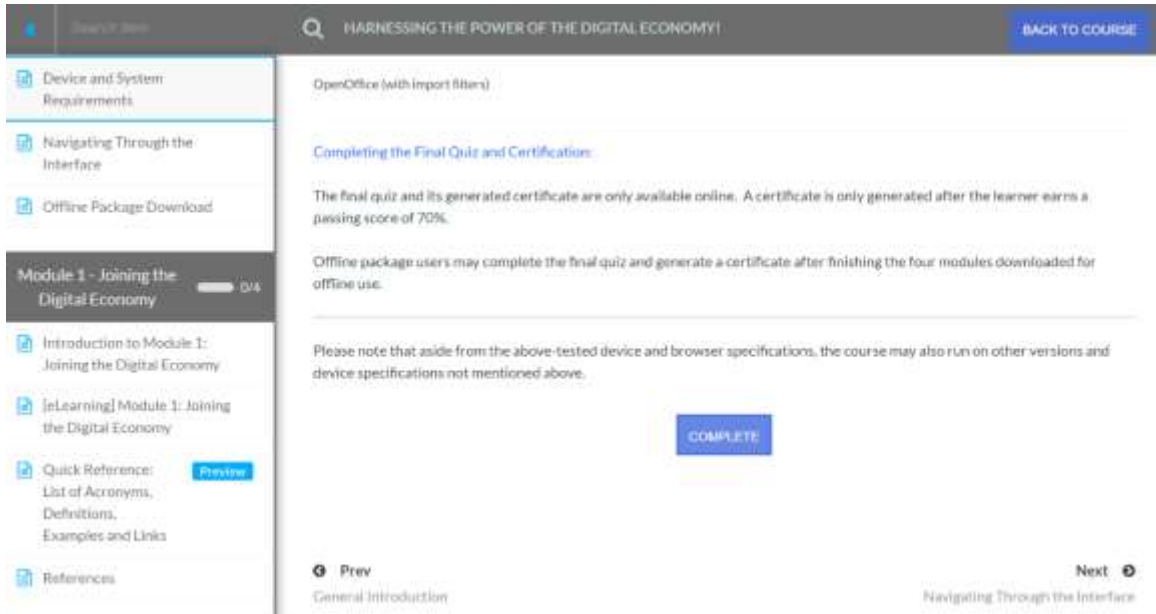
Search item

HARNESSING THE POWER OF THE DIGITAL ECONOMY!

BACK TO COURSE

Device and System Requirements

Navigating Through the Interface

Offline Package Download

Module 1 - Joining the Digital Economy

0/4

Introduction to Module 1: Joining the Digital Economy

[eLearning] Module 1: Joining the Digital Economy

Quick Reference: List of Acronyms, Definitions, Examples and Links

Preview

References

OpenOffice (with import filters)

Completing the Final Quiz and Certification:

The final quiz and its generated certificate are only available online. A certificate is only generated after the learner earns a passing score of 70%.

Offline package users may complete the final quiz and generate a certificate after finishing the four modules downloaded for offline use.

Please note that aside from the above-tested device and browser specifications, the course may also run on other versions and device specifications not mentioned above.

COMPLETE

Prev
General Introduction

Next
Navigating Through the Interface